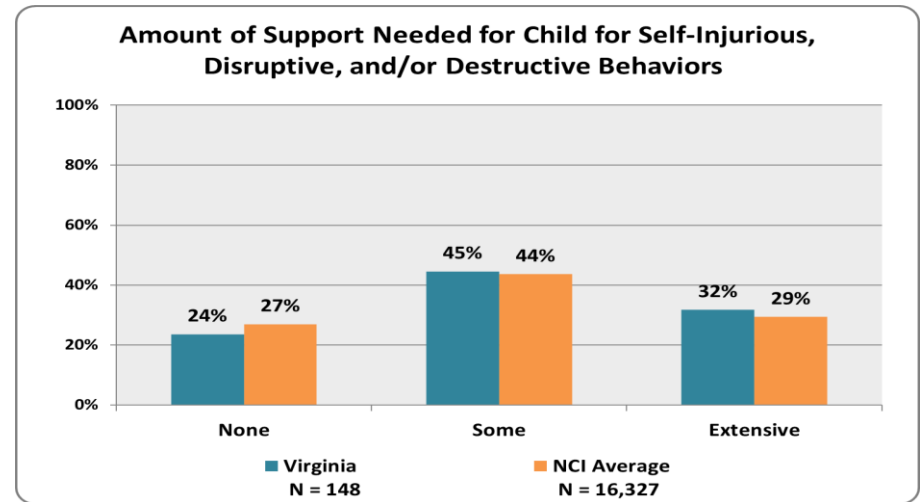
Amount of Support Needed for Child for Self-Injurious, Disruptive, and/or Destructive Behaviors

100%
80%
60%
40%
20%
0%

24%
27%
45%
44%
32%
29%

None
Some
Extensive

Virginia
N = 148
NCI Average
N = 16,327